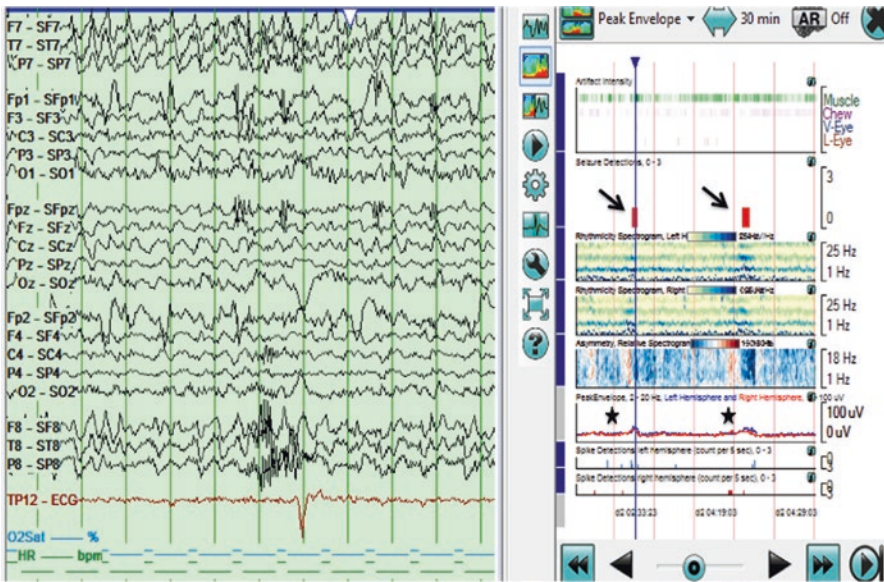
F7 - SF7
T7 - ST7
P7 - SP7

Fp1 - SFp1
F3 - SF3
C3 - SC3
P3 - SP3
O1 - SO1

Fpz - SFpz
Fz - SFz
Cz - SCz
Pz - SPz
Oz - SOz

Fp2 - SFp2
F4 - SF4
C4 - SC4
P4 - SP4
O2 - SO2

F8 - SF8
T8 - ST8
P8 - SP8

TP12 - ECG

O2Sat — %
HR — bpm

Peak Envelope 30 min AR Off

Artifact Intensity
Muscle
Chew
V-Eye
L-Eye

Seizure Detections, 0 - 3
3
0

Rhythmicity Spectrogram, Left H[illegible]
25 Hz
1 Hz

Rhythmicity Spectrogram, Right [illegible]
25 Hz
1 Hz

Asymmetry, Relative Spectrogram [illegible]
18 Hz
1 Hz

PeakEnvelope, 2 - 20 Hz, Left Hemisphere and Right Hemisphere, 0 - 100 uV
100uV
0uV

Spike Detections left hemisphere (count per 5 sec), 0 - 3
Spike Detections right hemisphere (count per 5 sec), 0 - 3

d2 03:33:23 d2 04:19:03 d2 04:29:03